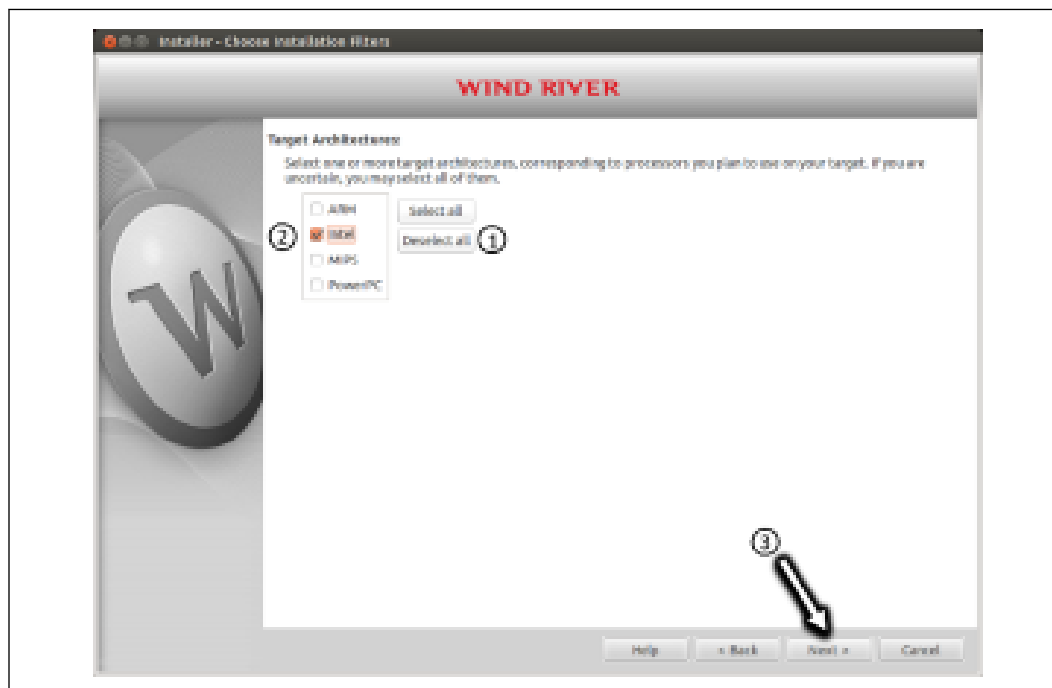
Installer - Choose installation filters

WIND RIVER

Target Architectures

Select one or more target architectures, corresponding to processors you plan to use on your target. If you are uncertain, you may select all of them.

② ARM
Intel
MIPS
PowerPC

Select all
Deselect all ①

③

Help
< Back
Next >
Cancel